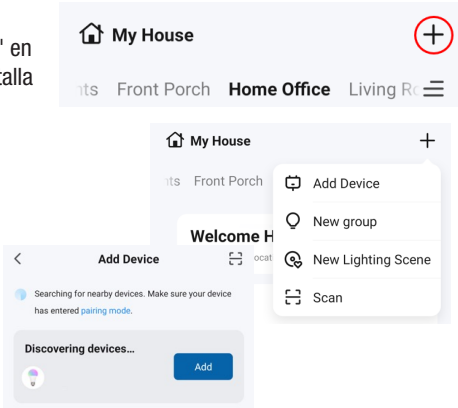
" en
talla

My House

its Front Porch Home Office Living Ro

My House

its Front Porch

Welcome H

Add Device

New group

New Lighting Scene

Scan

Add Device

Searching for nearby devices. Make sure your device has entered pairing mode.

Discovering devices...

Add